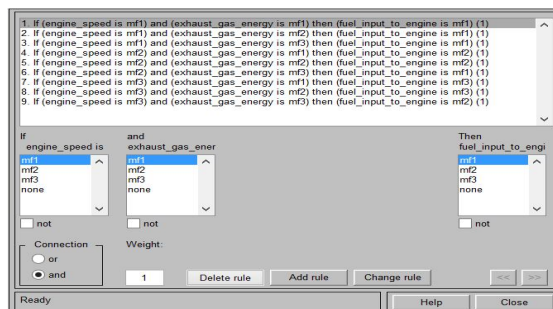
1. If (engine_speed is mf1) and (exhaust_gas_energy is mf1) then (fuel_input_to_engine is mf1) (1)
2. If (engine_speed is mf1) and (exhaust_gas_energy is mf2) then (fuel_input_to_engine is mf1) (1)
3. If (engine_speed is mf1) and (exhaust_gas_energy is mf3) then (fuel_input_to_engine is mf1) (1)
4. If (engine_speed is mf2) and (exhaust_gas_energy is mf1) then (fuel_input_to_engine is mf2) (1)
5. If (engine_speed is mf2) and (exhaust_gas_energy is mf2) then (fuel_input_to_engine is mf2) (1)
6. If (engine_speed is mf2) and (exhaust_gas_energy is mf3) then (fuel_input_to_engine is mf1) (1)
7. If (engine_speed is mf3) and (exhaust_gas_energy is mf1) then (fuel_input_to_engine is mf3) (1)
8. If (engine_speed is mf3) and (exhaust_gas_energy is mf2) then (fuel_input_to_engine is mf3) (1)
9. If (engine_speed is mf3) and (exhaust_gas_energy is mf3) then (fuel_input_to_engine is mf2) (1)

If
engine_speed is
mf1
mf2
mf3
none

not

and
exhaust_gas_ener
mf1
mf2
mf3
none

not

Then
fuel_input_to_engi
mf1
mf2
mf3
none

not

Connection
or
and

Weight:
1

Delete rule
Add rule
Change rule
<<
>>

Ready
Help
Close